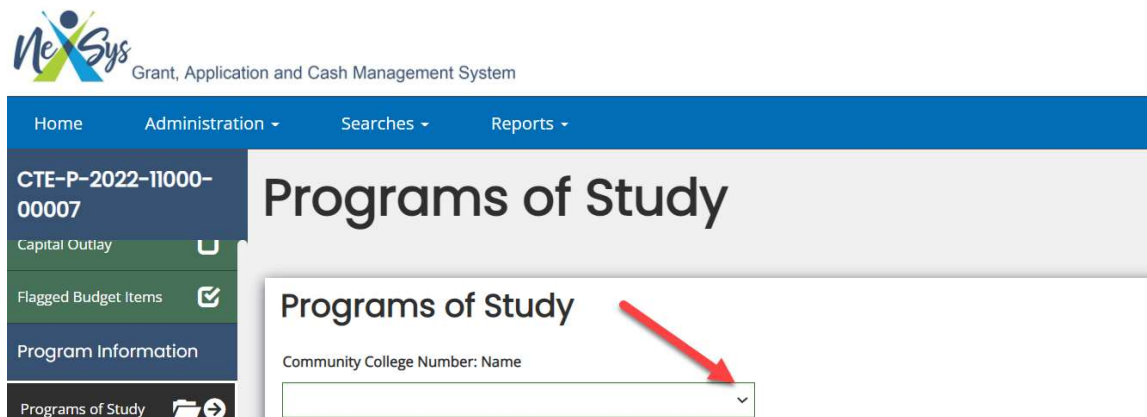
NeXSys
Grant, Application and Cash Management System

Home Administration ▾ Searches ▾ Reports ▾

CTE-P-2022-11000-00007

Capital Outlay

Flagged Budget Items

Program Information

Programs of Study

Programs of Study

Programs of Study

Community College Number: Name